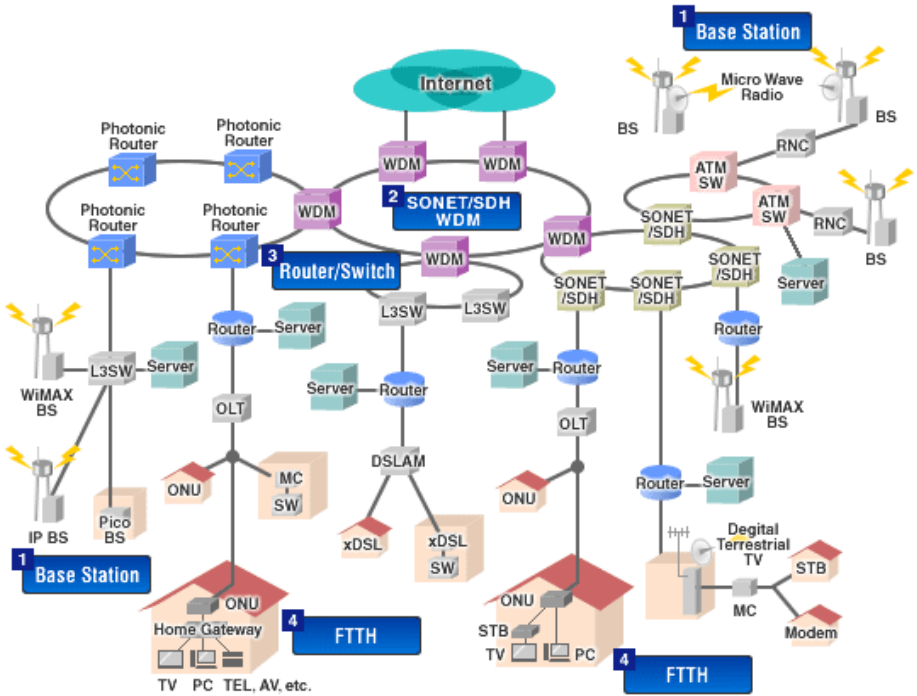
1 Base Station

Internet

Micro Wave Radio

BS

BS

Photonic Router

Photonic Router

WDM

WDM

RNC

ATM SW

ATM SW

RNC

Photonic Router

Photonic Router

WDM

2 SONET/SDH WDM

SONET /SDH

WDM

BS

3 Router/Switch

WDM

SONET /SDH

SONET /SDH

SONET /SDH

Server

L3SW

L3SW

Router

Server

Router

L3SW

Server

Server

Router

Server

Router

WiMAX BS

WiMAX BS

OLT

OLT

DSLAM

MC SW

ONU

Router

Server

ONU

xDSL

xDSL SW

Digital Terrestrial TV

IP BS

Pico BS

STB

1 Base Station

MC

ONU

ONU

Home Gateway

4 FTTH

STB

Modem

TV

PC

TV PC TEL, AV, etc.

4 FTTH